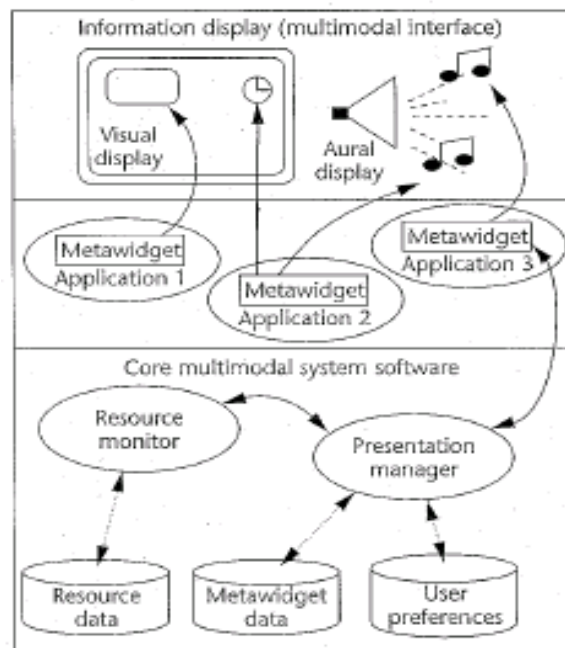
Information display (multimodal interface)

Visual display

Aural display

Metawidget
Application 1

Metawidget
Application 2

Metawidget
Application 3

Core multimodal system software

Resource monitor

Presentation manager

Resource data

Metawidget data

User preferences